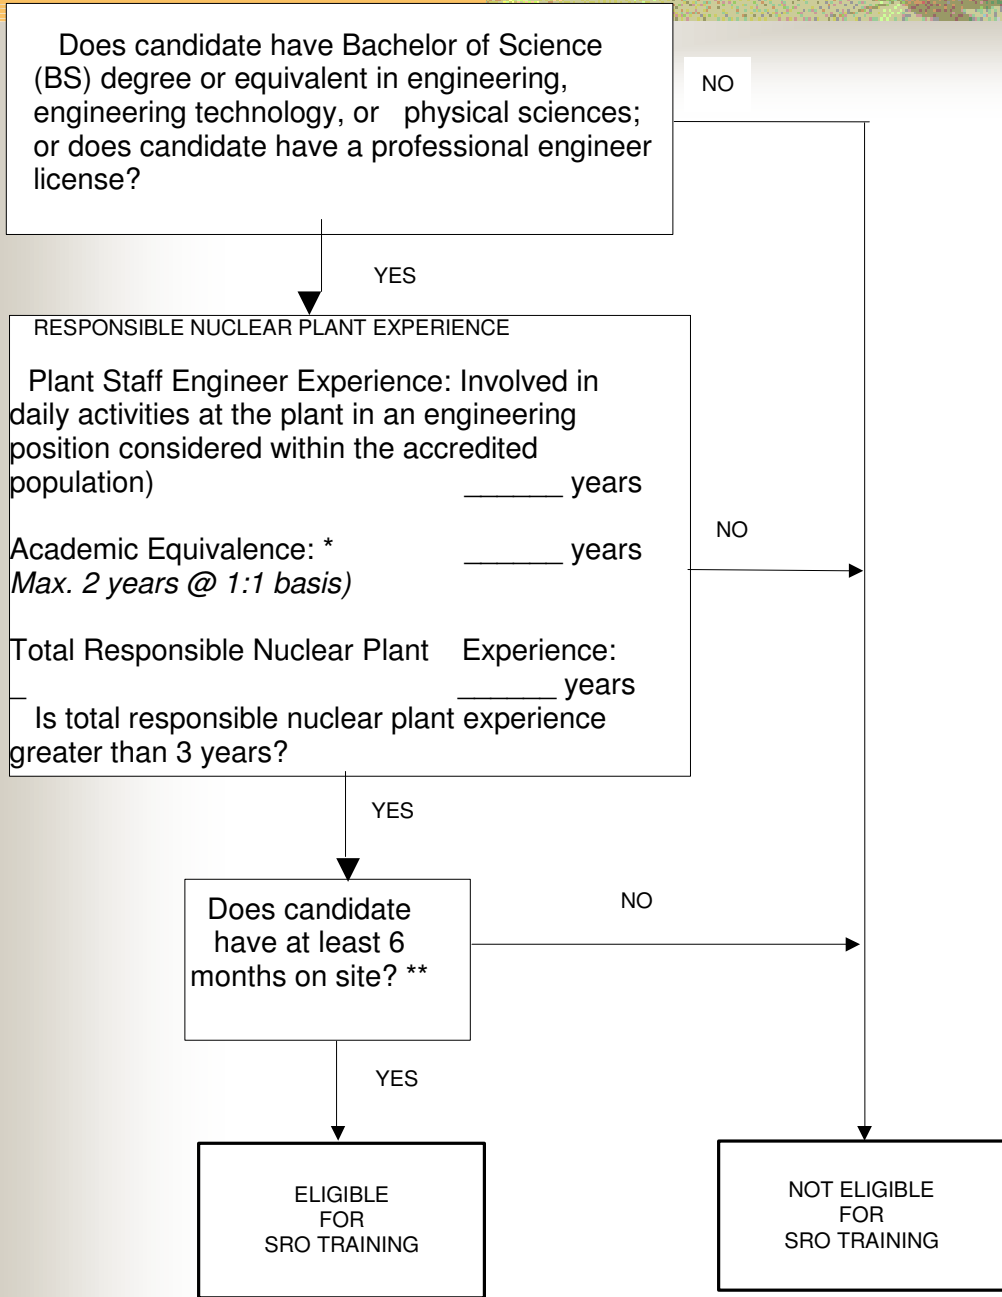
Does candidate have Bachelor of Science (BS) degree or equivalent in engineering, engineering technology, or physical sciences; or does candidate have a professional engineer license?

NO

YES

RESPONSIBLE NUCLEAR PLANT EXPERIENCE

Plant Staff Engineer Experience: Involved in daily activities at the plant in an engineering position considered within the accredited population) _______ years

Academic Equivalence: * _______ years
*Max. 2 years @ 1:1 basis)*

Total Responsible Nuclear Plant Experience:
_ _______ years
Is total responsible nuclear plant experience greater than 3 years?

NO

YES

Does candidate have at least 6 months on site? **

NO

YES

ELIGIBLE FOR SRO TRAINING

NOT ELIGIBLE FOR SRO TRAINING